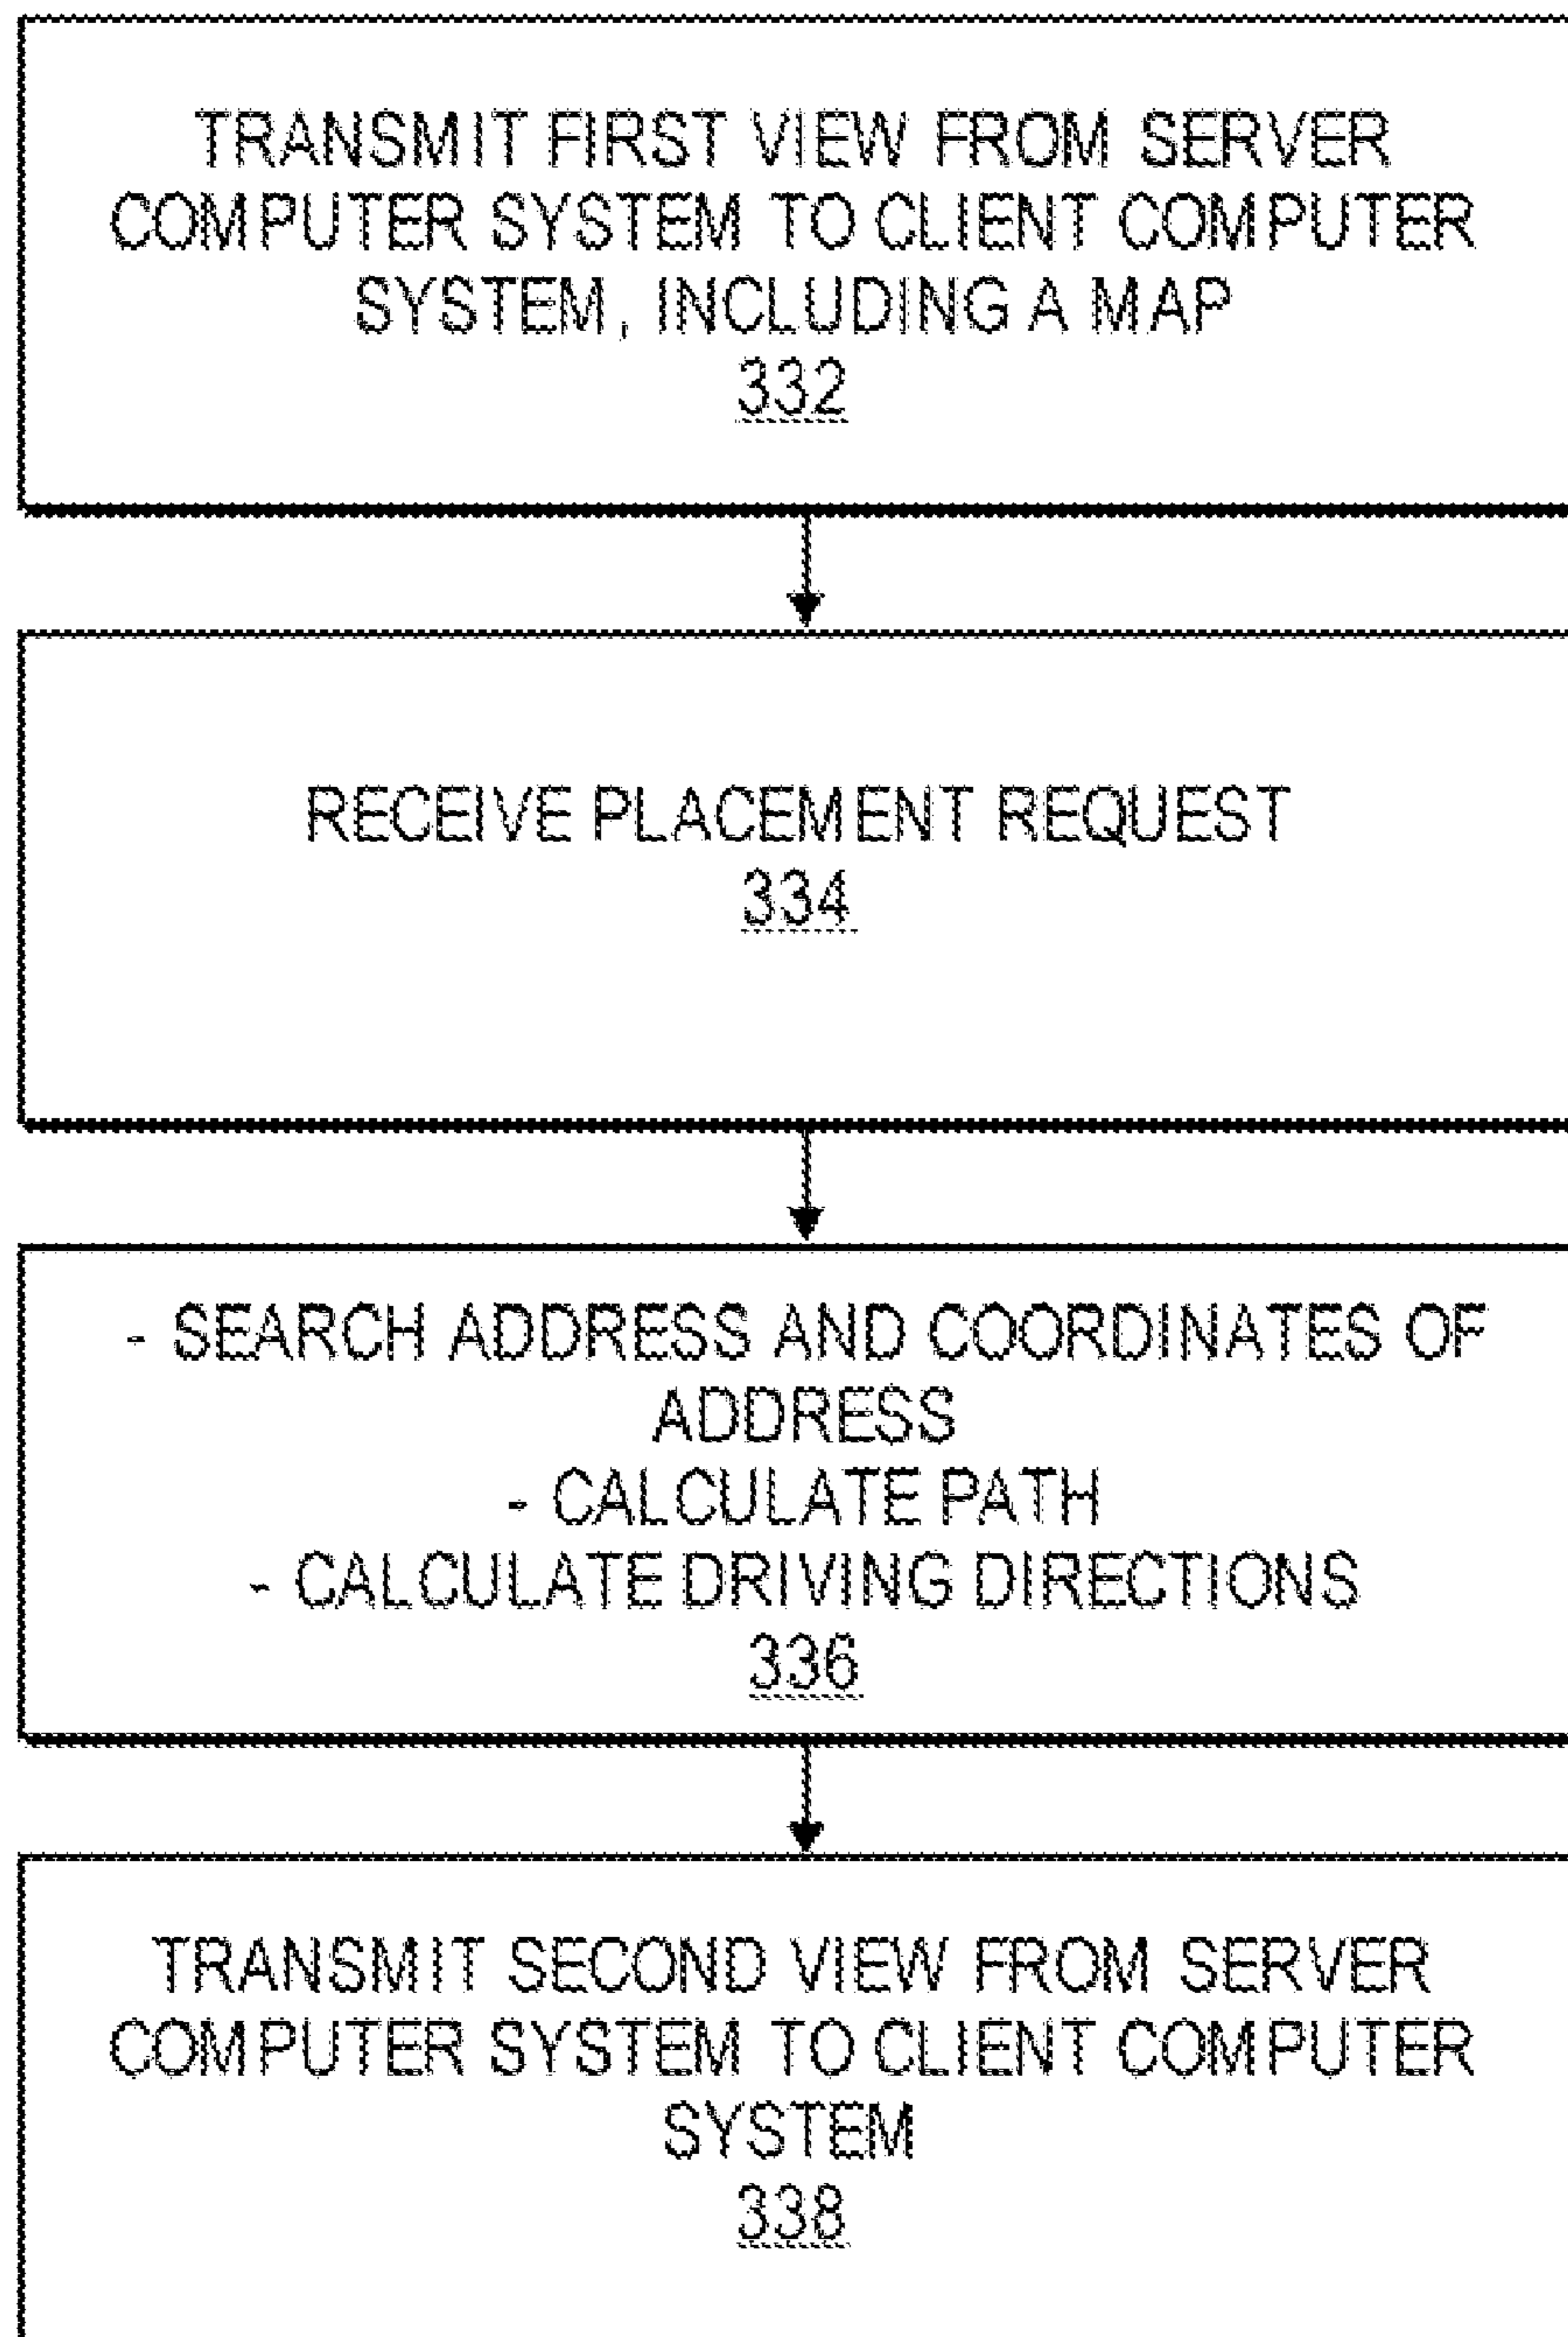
TRANSMIT FIRST VIEW FROM SERVER COMPUTER SYSTEM TO CLIENT COMPUTER SYSTEM, INCLUDING A MAP
332

RECEIVE PLACEMENT REQUEST
334

- SEARCH ADDRESS AND COORDINATES OF ADDRESS
- CALCULATE PATH
- CALCULATE DRIVING DIRECTIONS
336

TRANSMIT SECOND VIEW FROM SERVER COMPUTER SYSTEM TO CLIENT COMPUTER SYSTEM
338